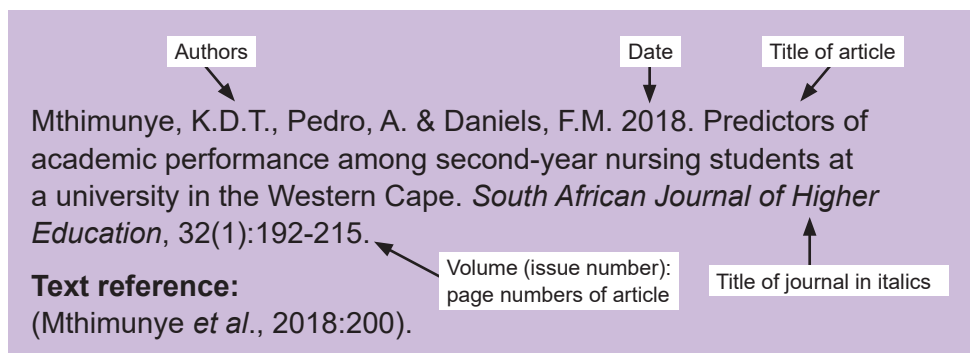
Authors

Date

Title of article

Mthimunye, K.D.T., Pedro, A. & Daniels, F.M. 2018. Predictors of academic performance among second-year nursing students at a university in the Western Cape. *South African Journal of Higher Education*, 32(1):192-215.

Volume (issue number): page numbers of article

Title of journal in italics

**Text reference:**
(Mthimunye *et al*., 2018:200).